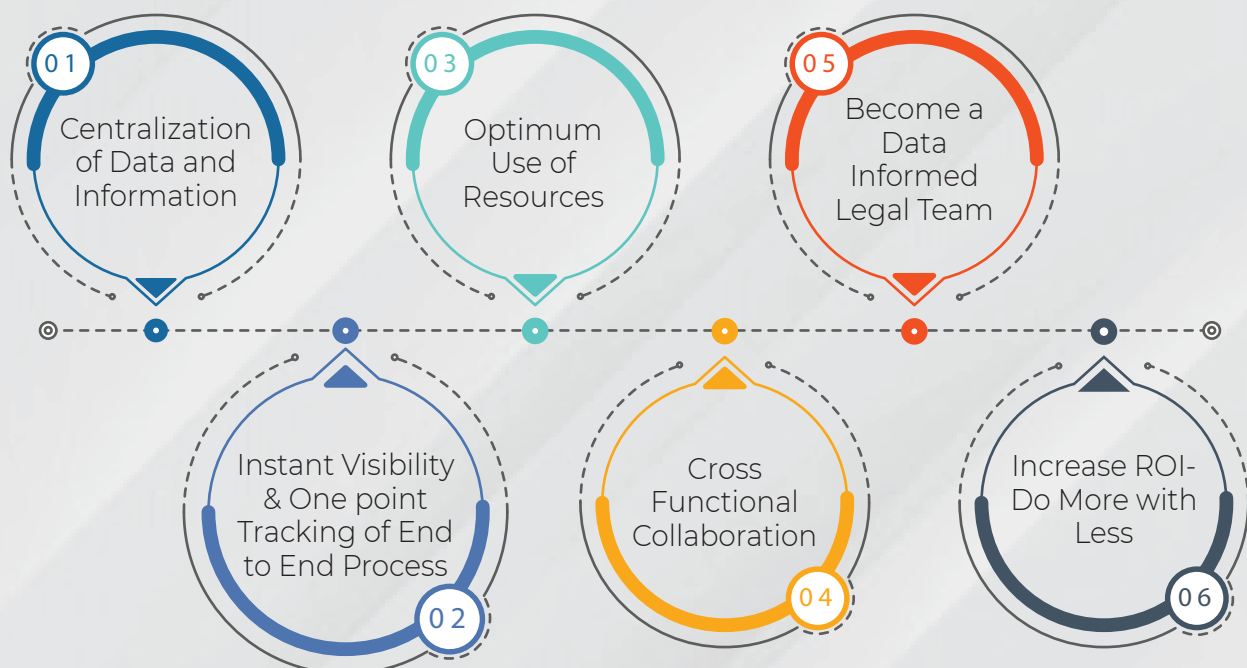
01
Centralization of Data and Information

02
Instant Visibility & One point Tracking of End to End Process

03
Optimum Use of Resources

04
Cross Functional Collaboration

05
Become a Data Informed Legal Team

06
Increase ROI- Do More with Less